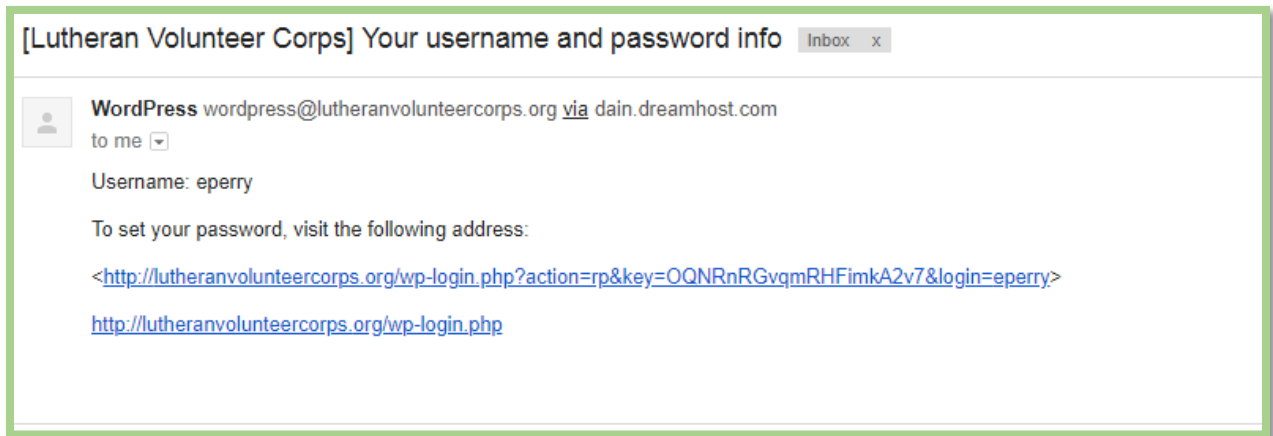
[Lutheran Volunteer Corps] Your username and password info Inbox x

WordPress wordpress@lutheranvolunteercorps.org via dain.dreamhost.com
to me

Username: eperry

To set your password, visit the following address:

<http://lutheranvolunteercorps.org/wp-login.php?action=rp&key=OQNRnRGvqmRHFimkA2v7&login=eperry>

http://lutheranvolunteercorps.org/wp-login.php